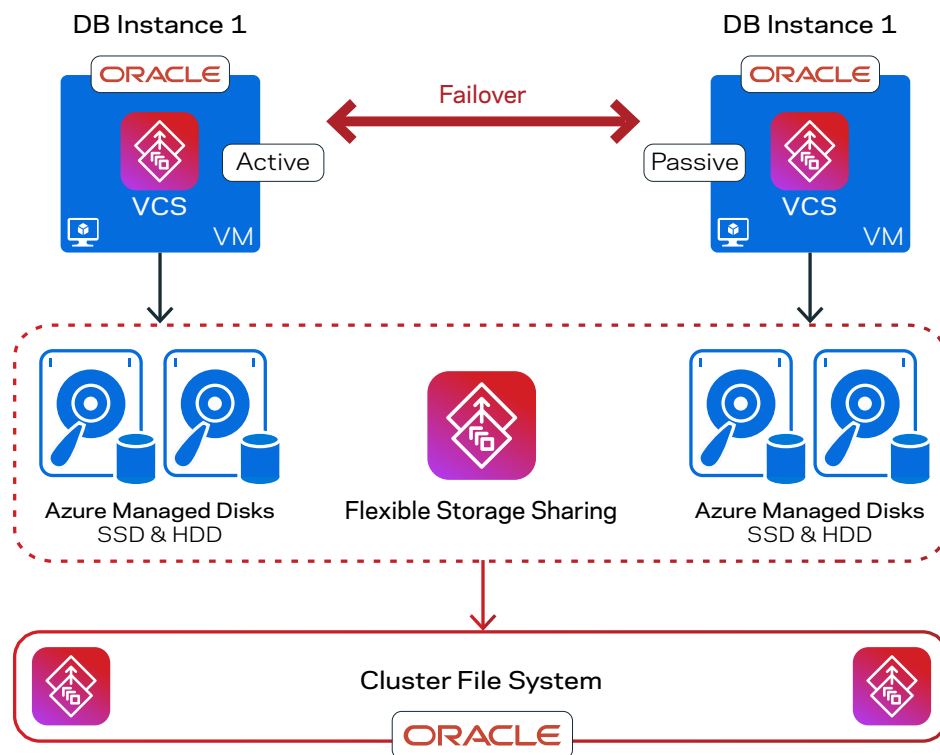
DB Instance 1

ORACLE

VCS

Active

VM

Failover

DB Instance 1

ORACLE

Passive

VCS

VM

Azure Managed Disks
SSD & HDD

Flexible Storage Sharing

Azure Managed Disks
SSD & HDD

Cluster File System

ORACLE